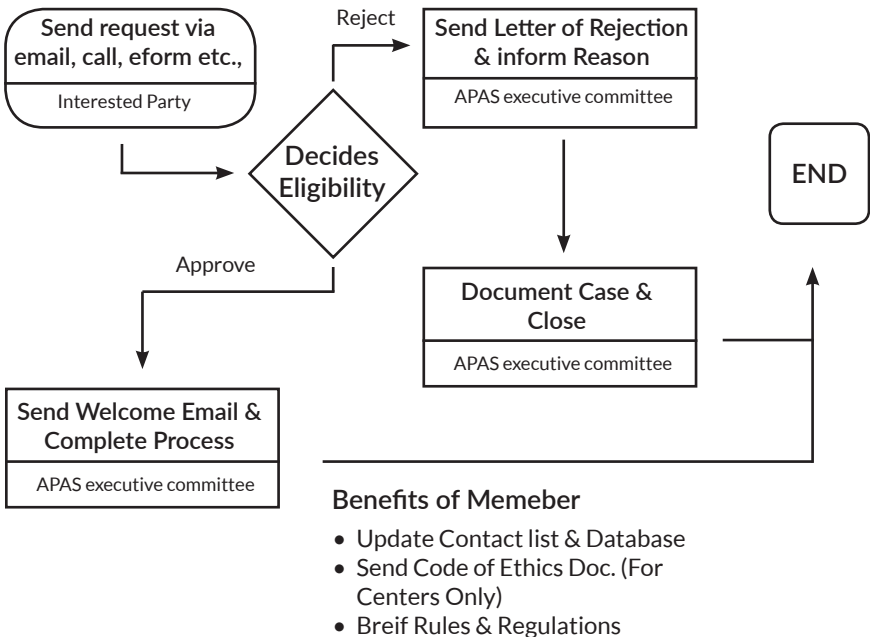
Send request via email, call, eform etc.,

Interested Party

Reject

Send Letter of Rejection & inform Reason

APAS executive committee

Decides Eligibility

END

Approve

Document Case & Close

APAS executive committee

Send Welcome Email & Complete Process

APAS executive committee

Benefits of Memeber

• Update Contact list & Database
• Send Code of Ethics Doc. (For Centers Only)
• Breif Rules & Regulations